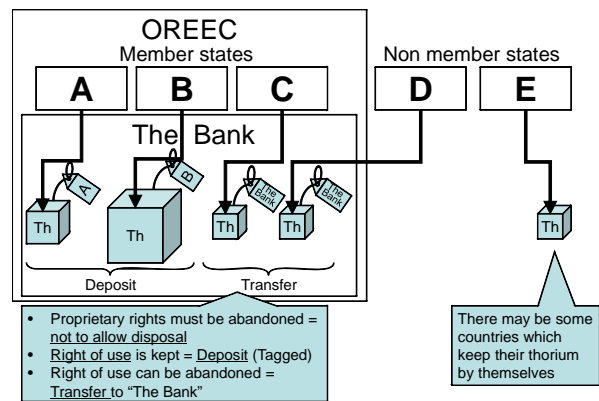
OREEC

Member states

Non member states

A

B

C

D

E

The Bank

A

B

The Bank

The Bank

Th

Th

Th

Th

Th

Deposit

Transfer

- Proprietary rights must be abandoned = not to allow disposal
- Right of use is kept = Deposit (Tagged)
- Right of use can be abandoned = Transfer to "The Bank"

There may be some countries which keep their thorium by themselves